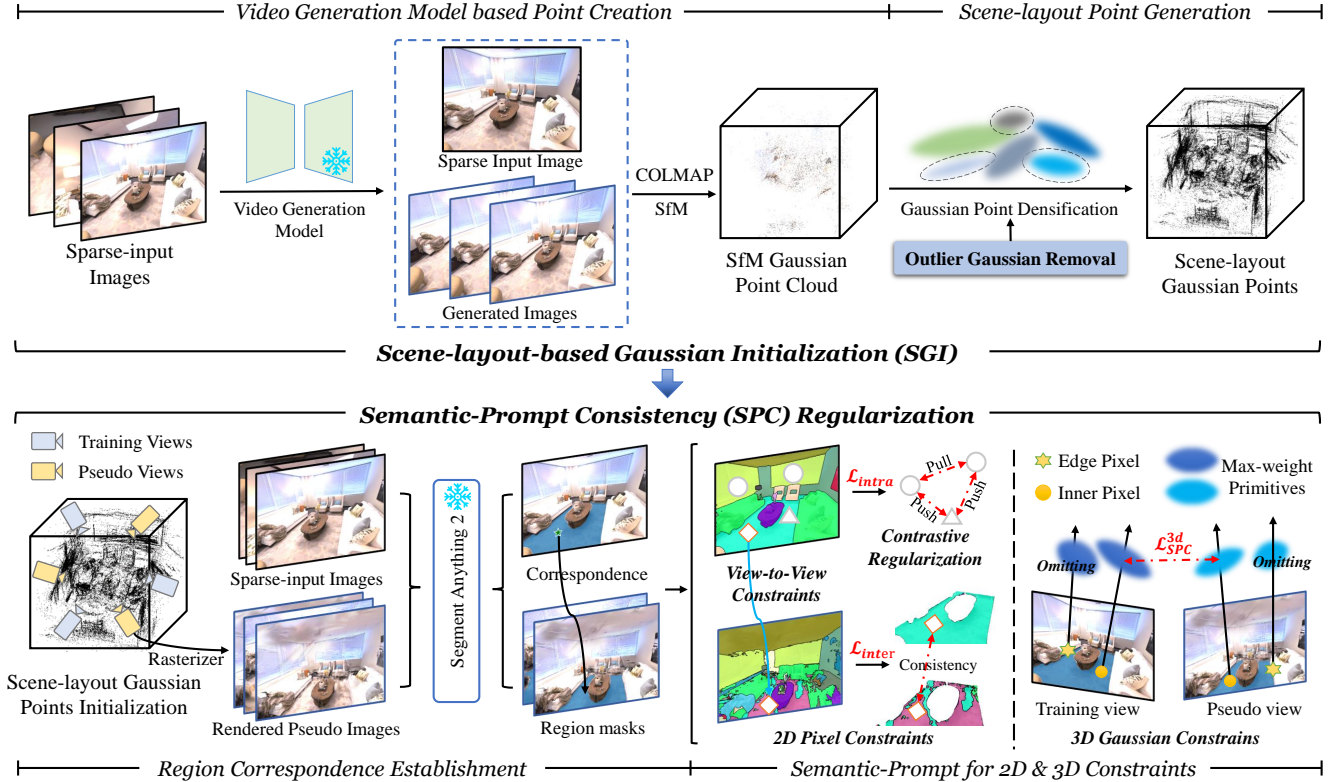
Video Generation Model based Point Creation

Scene-layout Point Generation

Sparse-input Images

Video Generation Model

Sparse Input Image

Generated Images

COLMAP SfM

SfM Gaussian Point Cloud

Gaussian Point Densification

Outlier Gaussian Removal

Scene-layout Gaussian Points

Scene-layout-based Gaussian Initialization (SGI)

Semantic-Prompt Consistency (SPC) Regularization

Training Views

Pseudo Views

Rasterizer

Scene-layout Gaussian Points Initialization

Sparse-input Images

Rendered Pseudo Images

Segment Anything 2

Correspondence

Region masks

$\mathcal{L}_{intra}$

Pull

Push

Push

Contrastive Regularization

View-to-View Constraints

$\mathcal{L}_{inter}$

Consistency

2D Pixel Constraints

Edge Pixel

Inner Pixel

Max-weight Primitives

Omitting

$\mathcal{L}_{SPC}^{3d}$

Omitting

Training view

Pseudo view

3D Gaussian Constrains

Region Correspondence Establishment

Semantic-Prompt for 2D & 3D Constraints